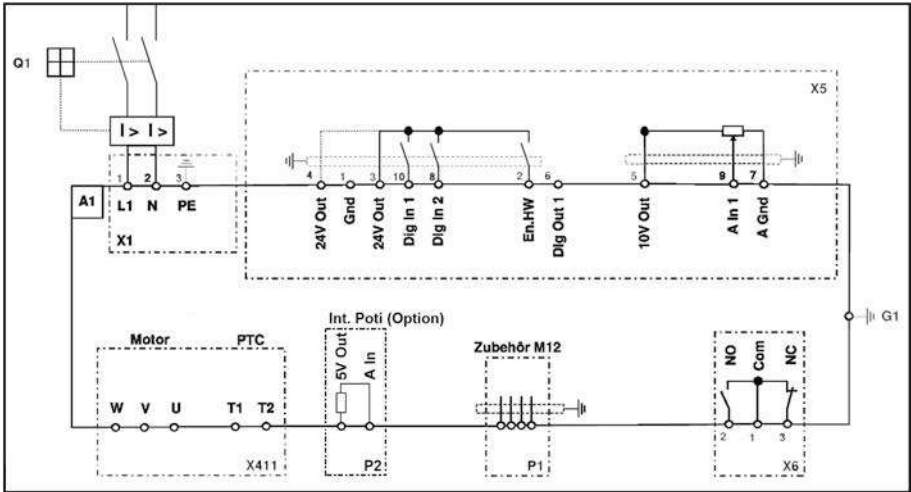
Q1

I> I>

X5

1 2 3

A1

L1 N PE

X1

4 1 3 10 8 2 6 5 9 7

24V Out Gnd 24V Out Dig In 1 Dig In 2 En.HW Dig Out 1 10V Out A In 1 A Gnd

G1

Motor PTC

W V U T1 T2

X411

Int. Poti (Option)

5V Out A In

P2

Zubehör M12

P1

NO Com NC

2 1 3

X6